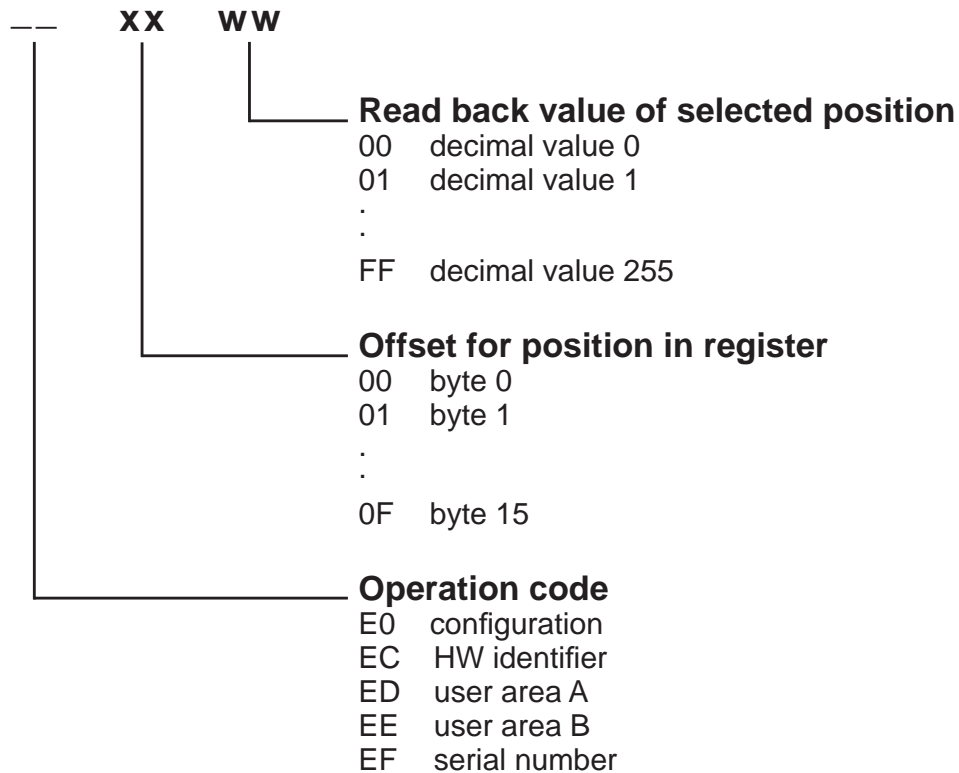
__ xx ww

Read back value of selected position
00 decimal value 0
01 decimal value 1
.
.
FF decimal value 255

Offset for position in register
00 byte 0
01 byte 1
.
.
0F byte 15

Operation code
E0 configuration
EC HW identifier
ED user area A
EE user area B
EF serial number